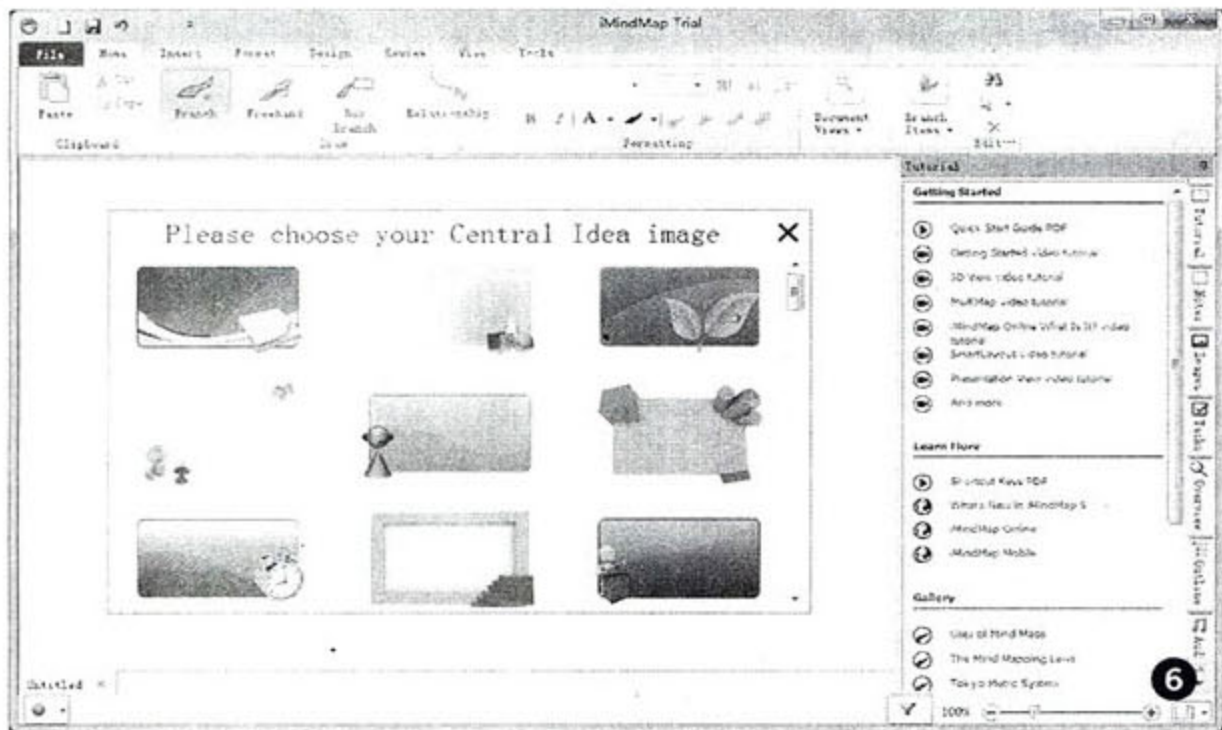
iMindMap Trial

File Home Insert Format Design Review View Tools

Paste Branch Freehand Sub Branch Relationship Document Views Branch Items

Clipboard Draw Formatting Editing

Please choose your Central Idea image

Tutorial

Getting Started

Quick Start Guide PDF

Getting Started video tutorial

3D View video tutorial

MultiMap video tutorial

iMindMap Online What Is It? video tutorial

SmartLayout video tutorial

Presentation View video tutorial

And more

Learn More

Shortcut Keys PDF

What's New In iMindMap 5

iMindMap Online

iMindMap Mobile

Gallery

Uses of Mind Maps

The Mind Mapping Laws

Tokyo Metro System

Tutorial Notes Images Tasks Overview Outline

Untitled

100%

6